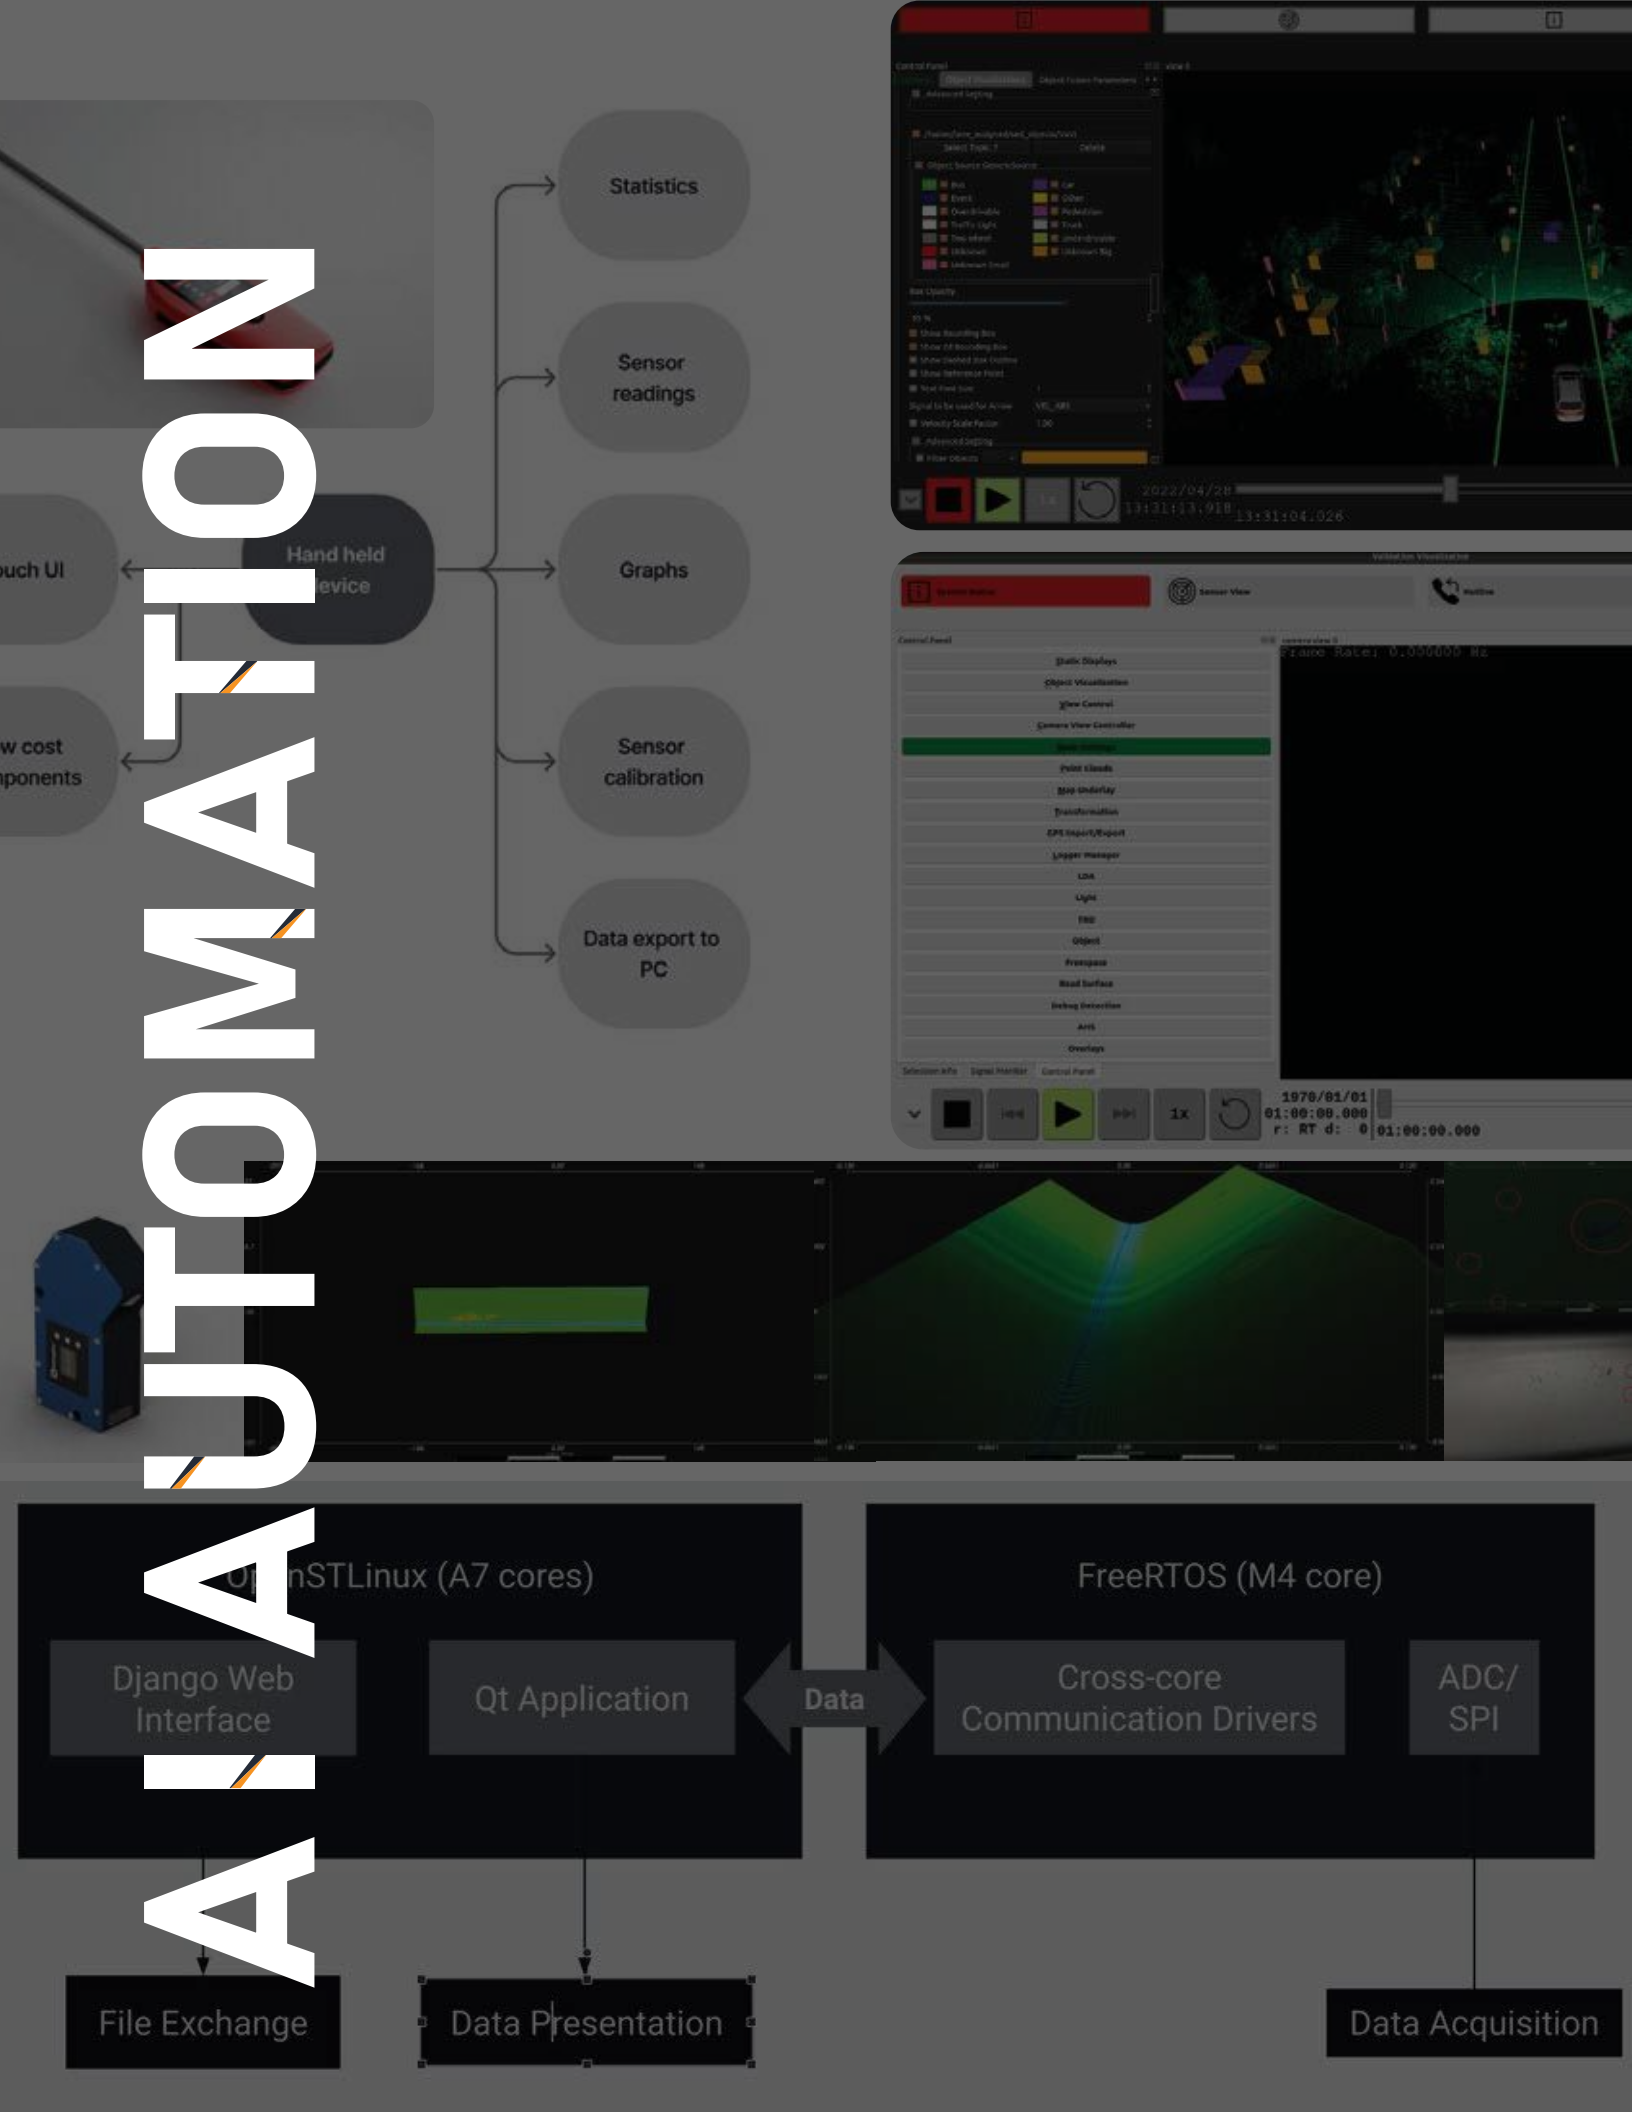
AUTOMATION

Statistics

Sensor readings

ouch UI

Hand held device

Graphs

w cost nponents

Sensor calibration

Data export to PC

2022/04/28
13:31:13.918
13:31:04.026

Frame Rate: 0.000000 Hz

Static Displays
Object Visualization
View Control
Camera View Controller
Point Clouds
Map Underlay
Transformation
Logger Manager
Light
Object
Freespace
Road Surface
Overlays

1x

1970/01/01
01:00:00.000
01:00:00.000

OpenSTLinux (A7 cores)

FreeRTOS (M4 core)

Django Web Interface

Qt Application

Data

Cross-core Communication Drivers

ADC/ SPI

File Exchange

Data Presentation

Data Acquisition